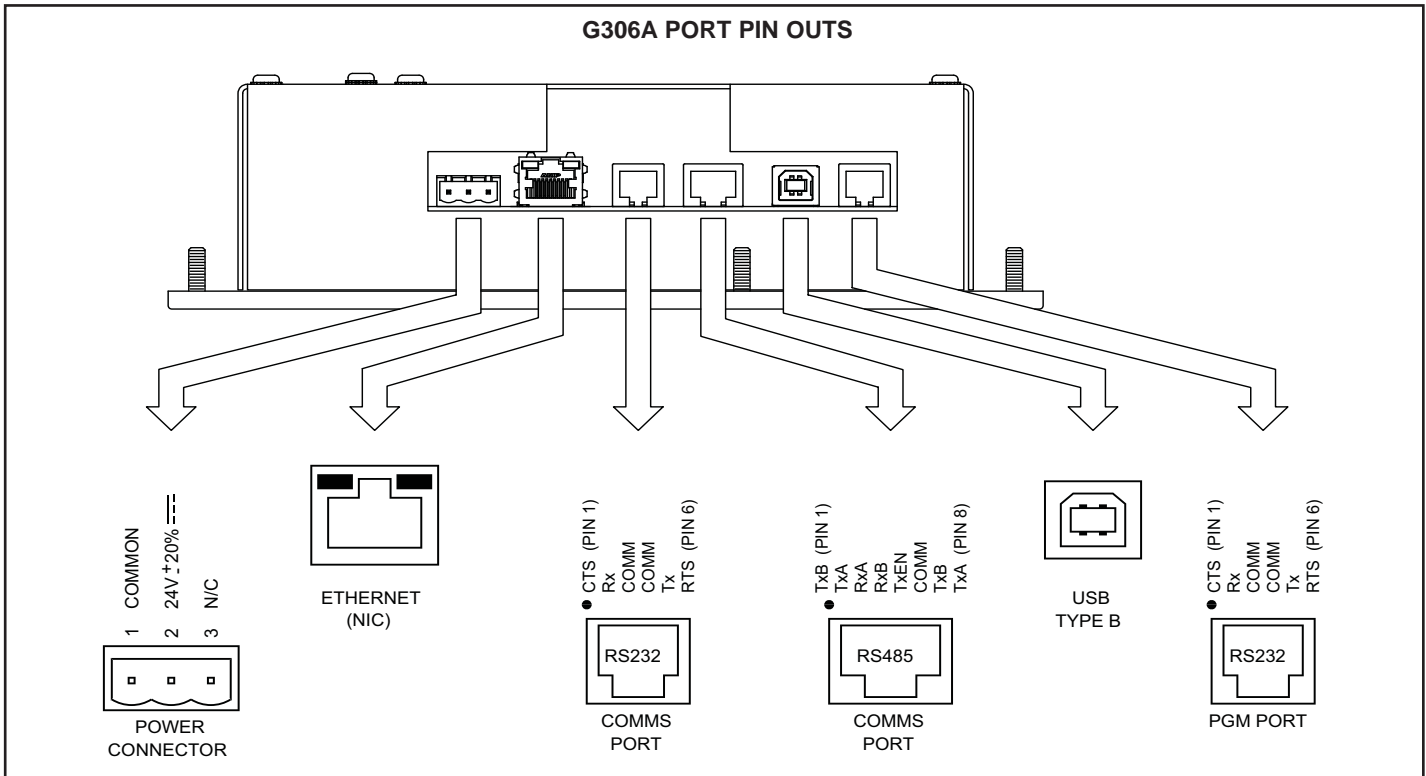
G306A PORT PIN OUTS

1 COMMON
2 24V $\pm$20% $\overline{\underline{---}}$
3 N/C

POWER CONNECTOR

ETHERNET (NIC)

CTS (PIN 1)
Rx
COMM
COMM
Tx
RTS (PIN 6)

RS232

COMMS PORT

TxB (PIN 1)
TxA
RxA
RxB
TxEN
COMM
TxB
TxA (PIN 8)

RS485

COMMS PORT

USB TYPE B

CTS (PIN 1)
Rx
COMM
COMM
Tx
RTS (PIN 6)

RS232

PGM PORT